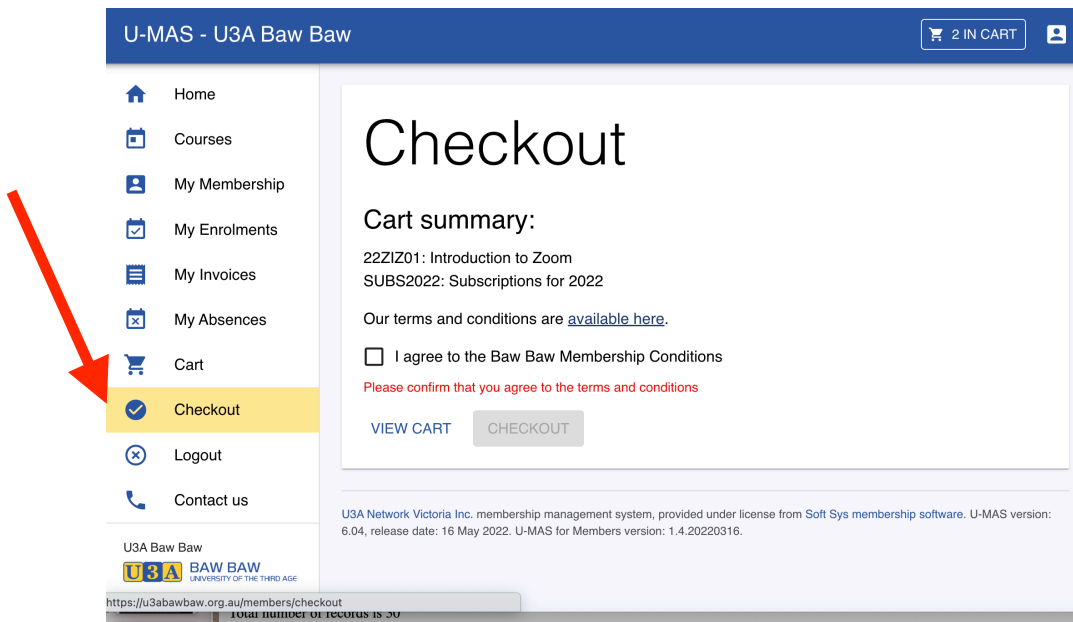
U-MAS - U3A Baw Baw

2 IN CART

Home
Courses
My Membership
My Enrolments
My Invoices
My Absences
Cart
Checkout
Logout
Contact us

U3A Baw Baw
U3A BAW BAW UNIVERSITY OF THE THIRD AGE

https://u3abawbaw.org.au/members/checkout

Checkout

Cart summary:

22ZIZ01: Introduction to Zoom
SUBS2022: Subscriptions for 2022

Our terms and conditions are available here.

I agree to the Baw Baw Membership Conditions

Please confirm that you agree to the terms and conditions

VIEW CART CHECKOUT

U3A Network Victoria Inc. membership management system, provided under license from Soft Sys membership software. U-MAS version: 6.04, release date: 16 May 2022. U-MAS for Members version: 1.4.20220316.

Total number of records is 30